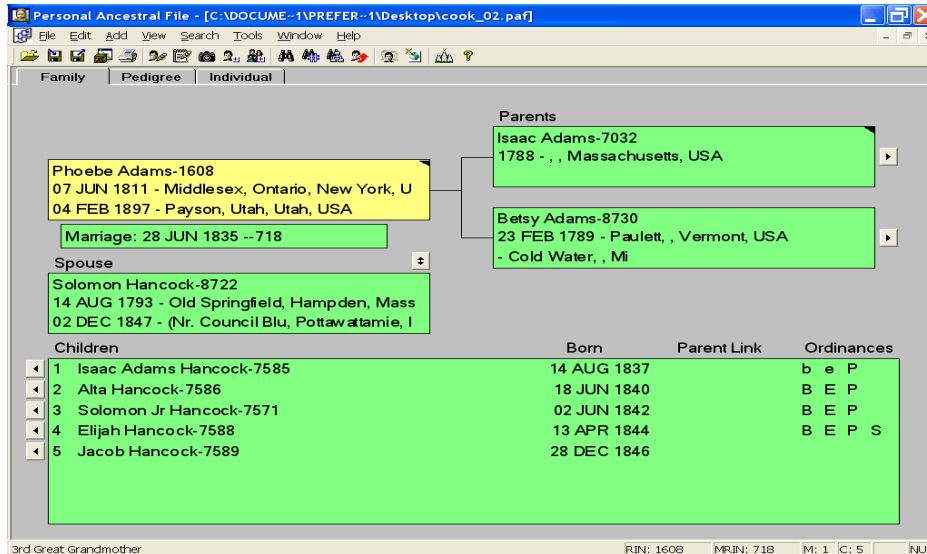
Personal Ancestral File - [C:\DOCUME~1\PREFER~1\Desktop\cook_02.paf]

File Edit Add View Search Tools Window Help

Family | Pedigree | Individual

Parents

Isaac Adams-7032
1788 - , , Massachusetts, USA

Phoebe Adams-1608
07 JUN 1811 - Middlesex, Ontario, New York, U
04 FEB 1897 - Payson, Utah, Utah, USA

Betsy Adams-8730
23 FEB 1789 - Paulett, , Vermont, USA
- Cold Water, , Mi

Marriage: 28 JUN 1835 --718

Spouse

Solomon Hancock-8722
14 AUG 1793 - Old Springfield, Hampden, Mass
02 DEC 1847 - (Nr. Council Blu, Pottawattamie, I

| Children | Born | Parent Link | Ordinances |
|---|---|---|---|
| 1 Isaac Adams Hancock-7585 | 14 AUG 1837 | | b e P |
| 2 Alta Hancock-7586 | 18 JUN 1840 | | B E P |
| 3 Solomon Jr Hancock-7571 | 02 JUN 1842 | | B E P |
| 4 Elijah Hancock-7588 | 13 APR 1844 | | B E P S |
| 5 Jacob Hancock-7589 | 28 DEC 1846 | | |

3rd Great Grandmother | RIN: 1608 | MRIN: 718 | M: 1 C: 5 | NU